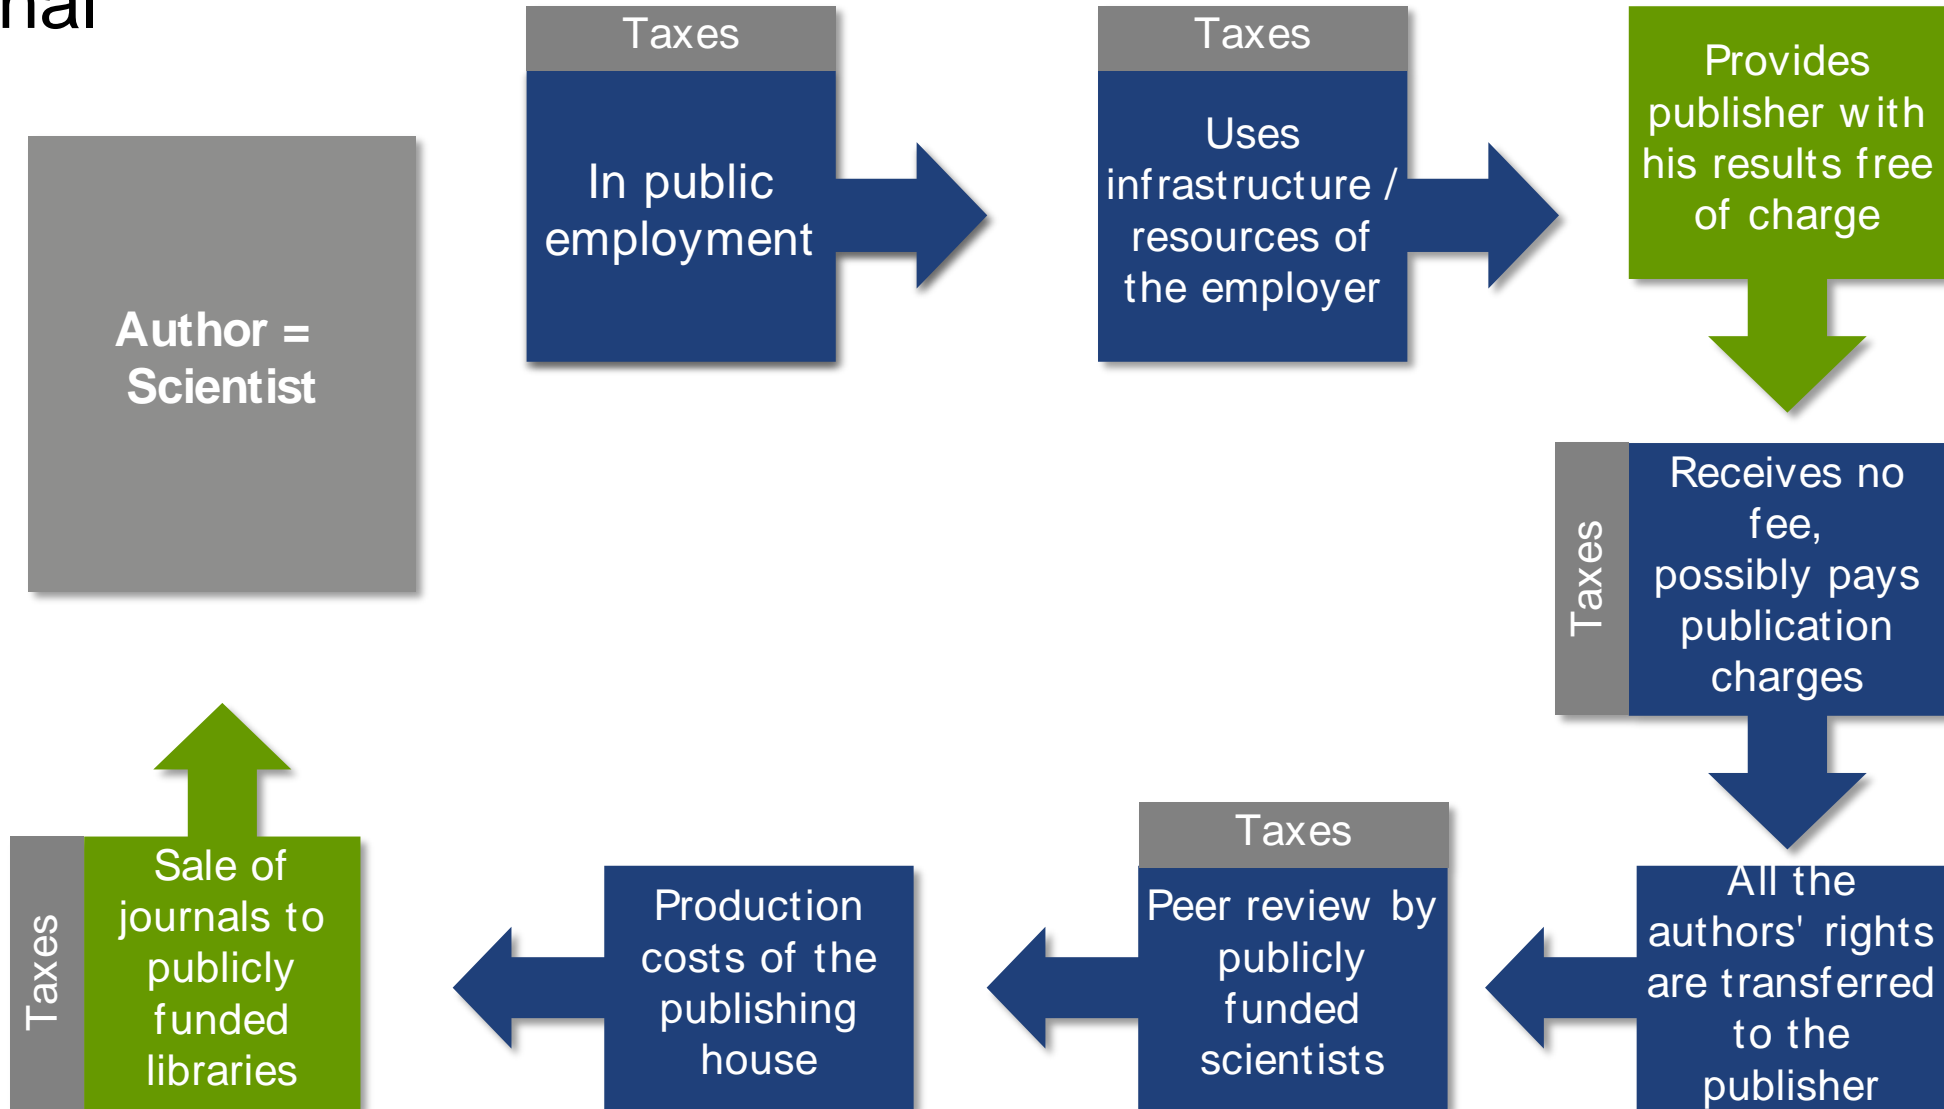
nal

Author = Scientist

Taxes

In public employment

Taxes

Uses infrastructure / resources of the employer

Provides publisher with his results free of charge

Taxes

Receives no fee, possibly pays publication charges

All the authors' rights are transferred to the publisher

Taxes

Peer review by publicly funded scientists

Production costs of the publishing house

Taxes

Sale of journals to publicly funded libraries